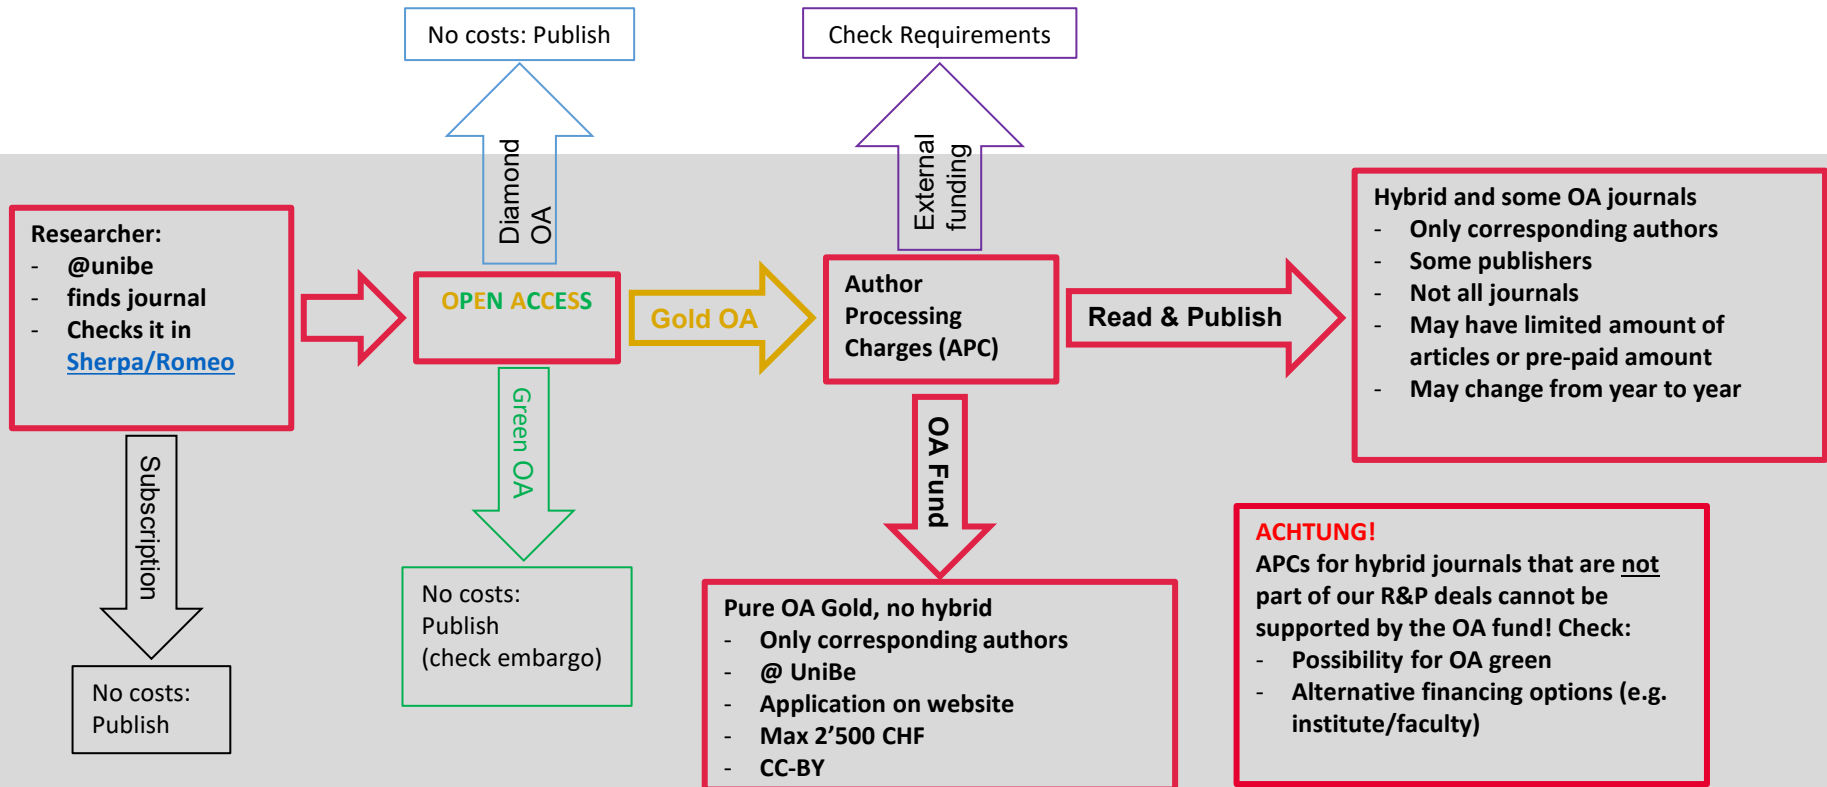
No costs: Publish

Check Requirements

Diamond OA

External funding

Researcher:
- @unibe
- finds journal
- Checks it in Sherpa/Romeo

OPEN ACCESS

Gold OA

Author Processing Charges (APC)

Read & Publish

Hybrid and some OA journals
- Only corresponding authors
- Some publishers
- Not all journals
- May have limited amount of articles or pre-paid amount
- May change from year to year

Subscription

Green OA

OA Fund

No costs: Publish

No costs: Publish (check embargo)

Pure OA Gold, no hybrid
- Only corresponding authors
- @ UniBe
- Application on website
- Max 2'500 CHF
- CC-BY

ACHTUNG!
APCs for hybrid journals that are not part of our R&P deals cannot be supported by the OA fund! Check:
- Possibility for OA green
- Alternative financing options (e.g. institute/faculty)